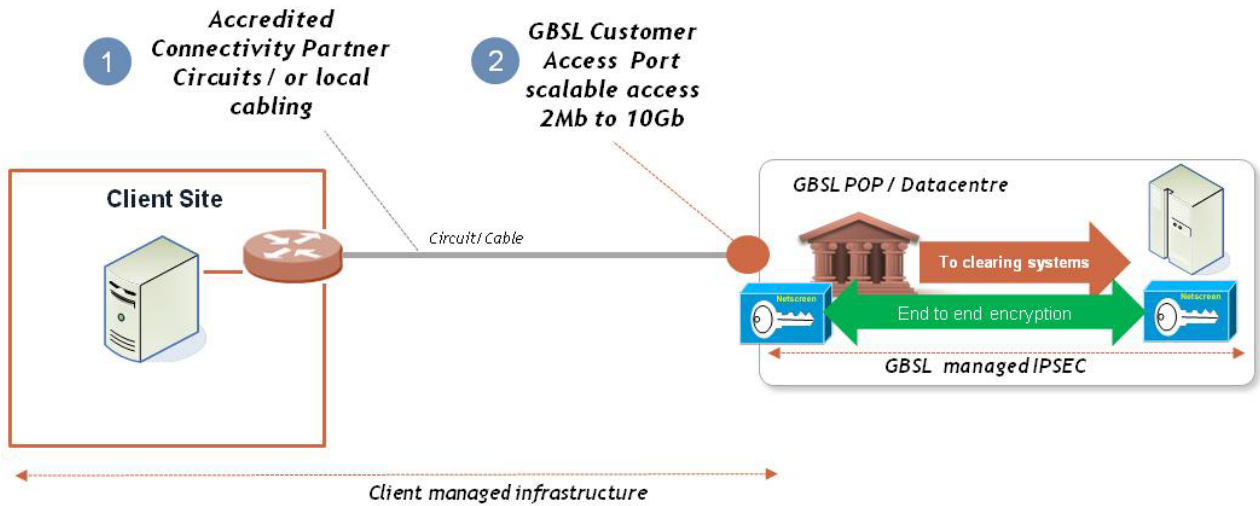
1

Accredited Connectivity Partner Circuits / or local cabling

2

GBSL Customer Access Port scalable access 2Mb to 10Gb

Client Site

Circuit/ Cable

GBSL POP / Datacentre

To clearing systems

Netscreen

End to end encryption

Netscreen

GBSL managed IPSEC

Client managed infrastructure